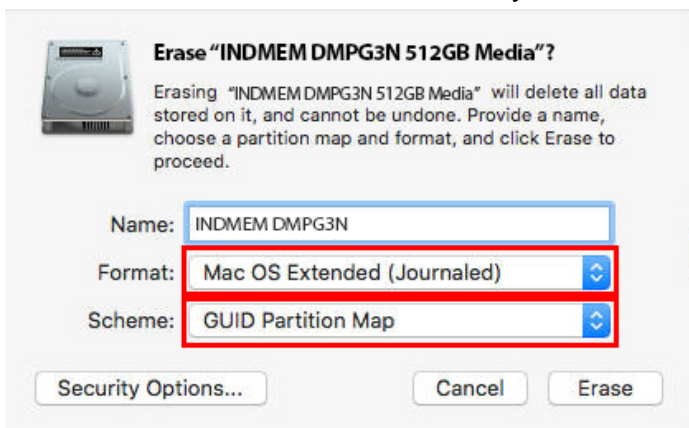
Erase “INDMEM DMPG3N 512GB Media”?

Erasing “INDMEM DMPG3N 512GB Media” will delete all data stored on it, and cannot be undone. Provide a name, choose a partition map and format, and click Erase to proceed.

Name: INDMEM DMPG3N

Format: Mac OS Extended (Journaled)

Scheme: GUID Partition Map

Security Options...

Cancel

Erase